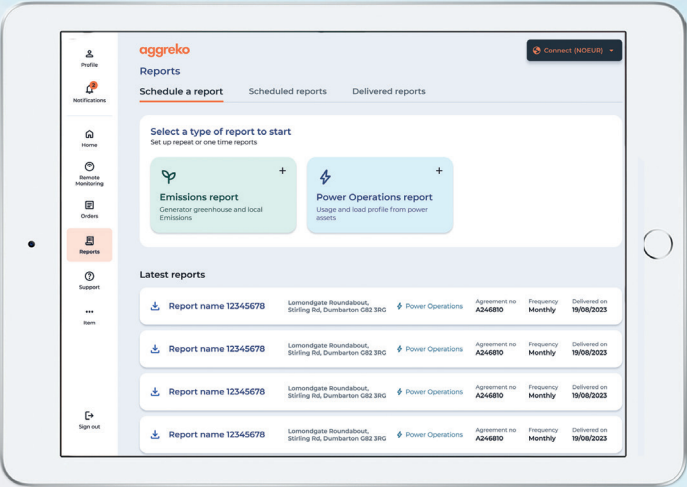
Profile
Notifications
Home
Remote Monitoring
Orders
Reports
Support
Item
Sign out

aggreko
Connect (NOEUR)
Reports
Schedule a report Scheduled reports Delivered reports

Select a type of report to start
Set up repeat or one time reports

Emissions report
Generator greenhouse and local Emissions

Power Operations report
Usage and load profile from power assets

Latest reports

| Report name 12345678 | Lomondgate Roundabout, Stirling Rd, Dumbarton G82 3RG | Power Operations | Agreement no A246810 | Frequency Monthly | Delivered on 19/08/2023 |
|---|---|---|---|---|---|
| Report name 12345678 | Lomondgate Roundabout, Stirling Rd, Dumbarton G82 3RG | Power Operations | Agreement no A246810 | Frequency Monthly | Delivered on 19/08/2023 |
| Report name 12345678 | Lomondgate Roundabout, Stirling Rd, Dumbarton G82 3RG | Power Operations | Agreement no A246810 | Frequency Monthly | Delivered on 19/08/2023 |
| Report name 12345678 | Lomondgate Roundabout, Stirling Rd, Dumbarton G82 3RG | Power Operations | Agreement no A246810 | Frequency Monthly | Delivered on 19/08/2023 |